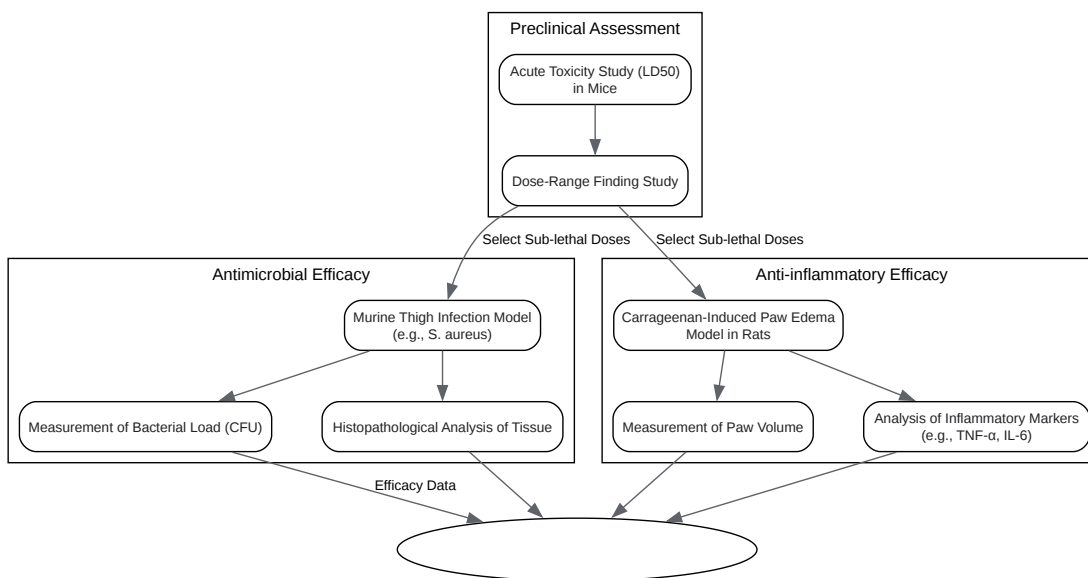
Preclinical Assessment

Acute Toxicity Study (LD50) in Mice

Dose-Range Finding Study

Select Sub-lethal Doses

Select Sub-lethal Doses

Antimicrobial Efficacy

Murine Thigh Infection Model (e.g., S. aureus)

Measurement of Bacterial Load (CFU)

Histopathological Analysis of Tissue

Anti-inflammatory Efficacy

Carrageenan-Induced Paw Edema Model in Rats

Measurement of Paw Volume

Analysis of Inflammatory Markers (e.g., TNF-α, IL-6)

Efficacy Data